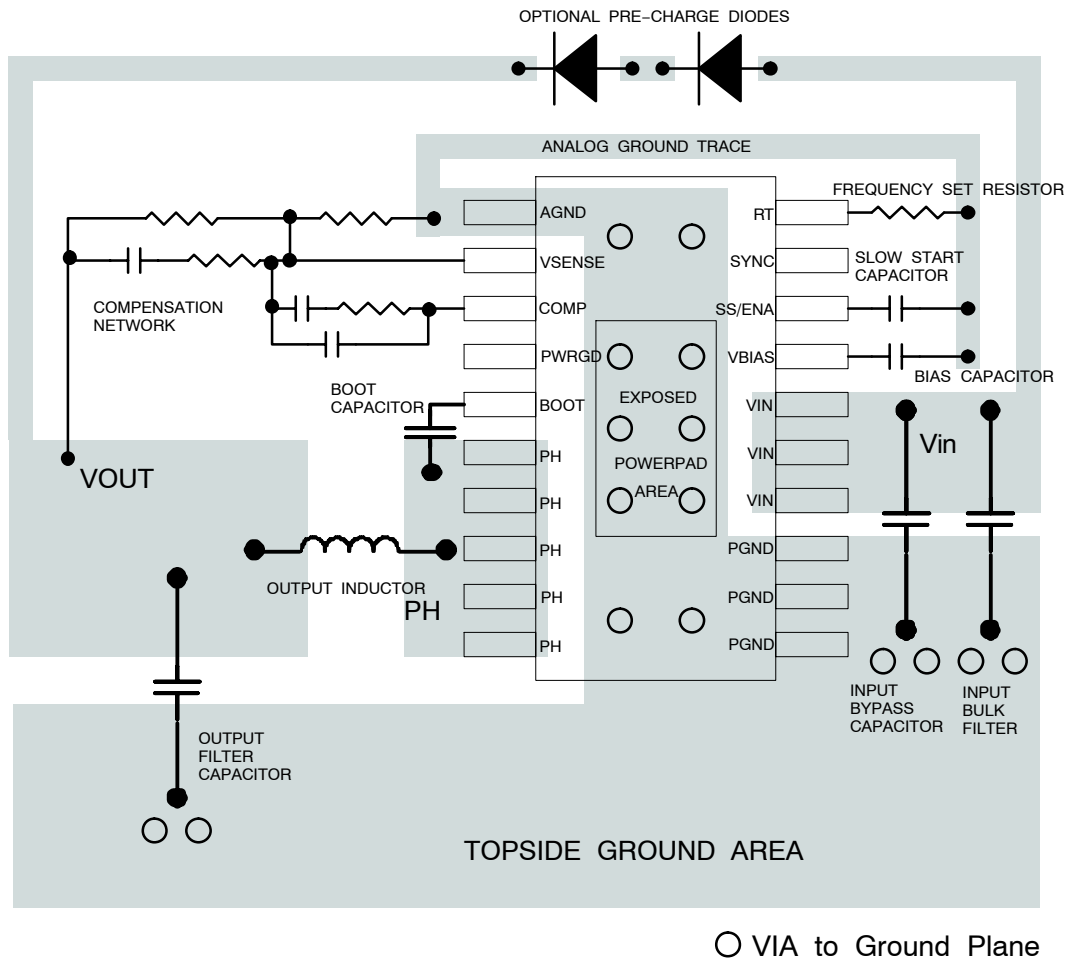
OPTIONAL PRE−CHARGE DIODES

ANALOG GROUND TRACE

FREQUENCY SET RESISTOR

AGND
VSENSE
COMP
PWRGD
BOOT
PH
PH
PH
PH
PH

RT
SYNC
SS/ENA
VBIAS
VIN
VIN
VIN
PGND
PGND
PGND

SLOW START CAPACITOR

BIAS CAPACITOR

COMPENSATION NETWORK

BOOT CAPACITOR

EXPOSED POWERPAD AREA

VOUT

Vin

OUTPUT INDUCTOR

PH

INPUT BYPASS CAPACITOR

INPUT BULK FILTER

OUTPUT FILTER CAPACITOR

TOPSIDE GROUND AREA

VIA to Ground Plane